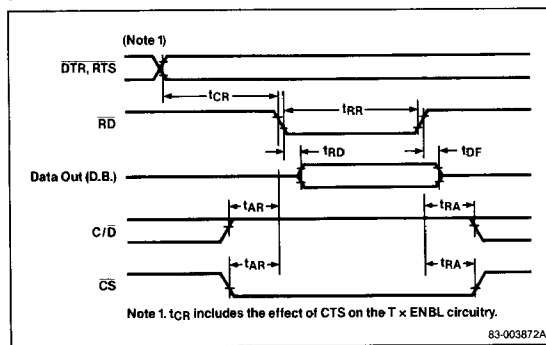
(Note 1)

$\overline{DTR}$, $\overline{RTS}$

$t_{CR}$

$\overline{RD}$

$t_{RR}$

$t_{RD}$

$t_{DF}$

Data Out (D.B.)

$t_{AR}$

$t_{RA}$

C/$\overline{D}$

$t_{AR}$

$t_{RA}$

$\overline{CS}$

Note 1. $t_{CR}$ includes the effect of CTS on the T × ENBL circuitry.

83-003872A